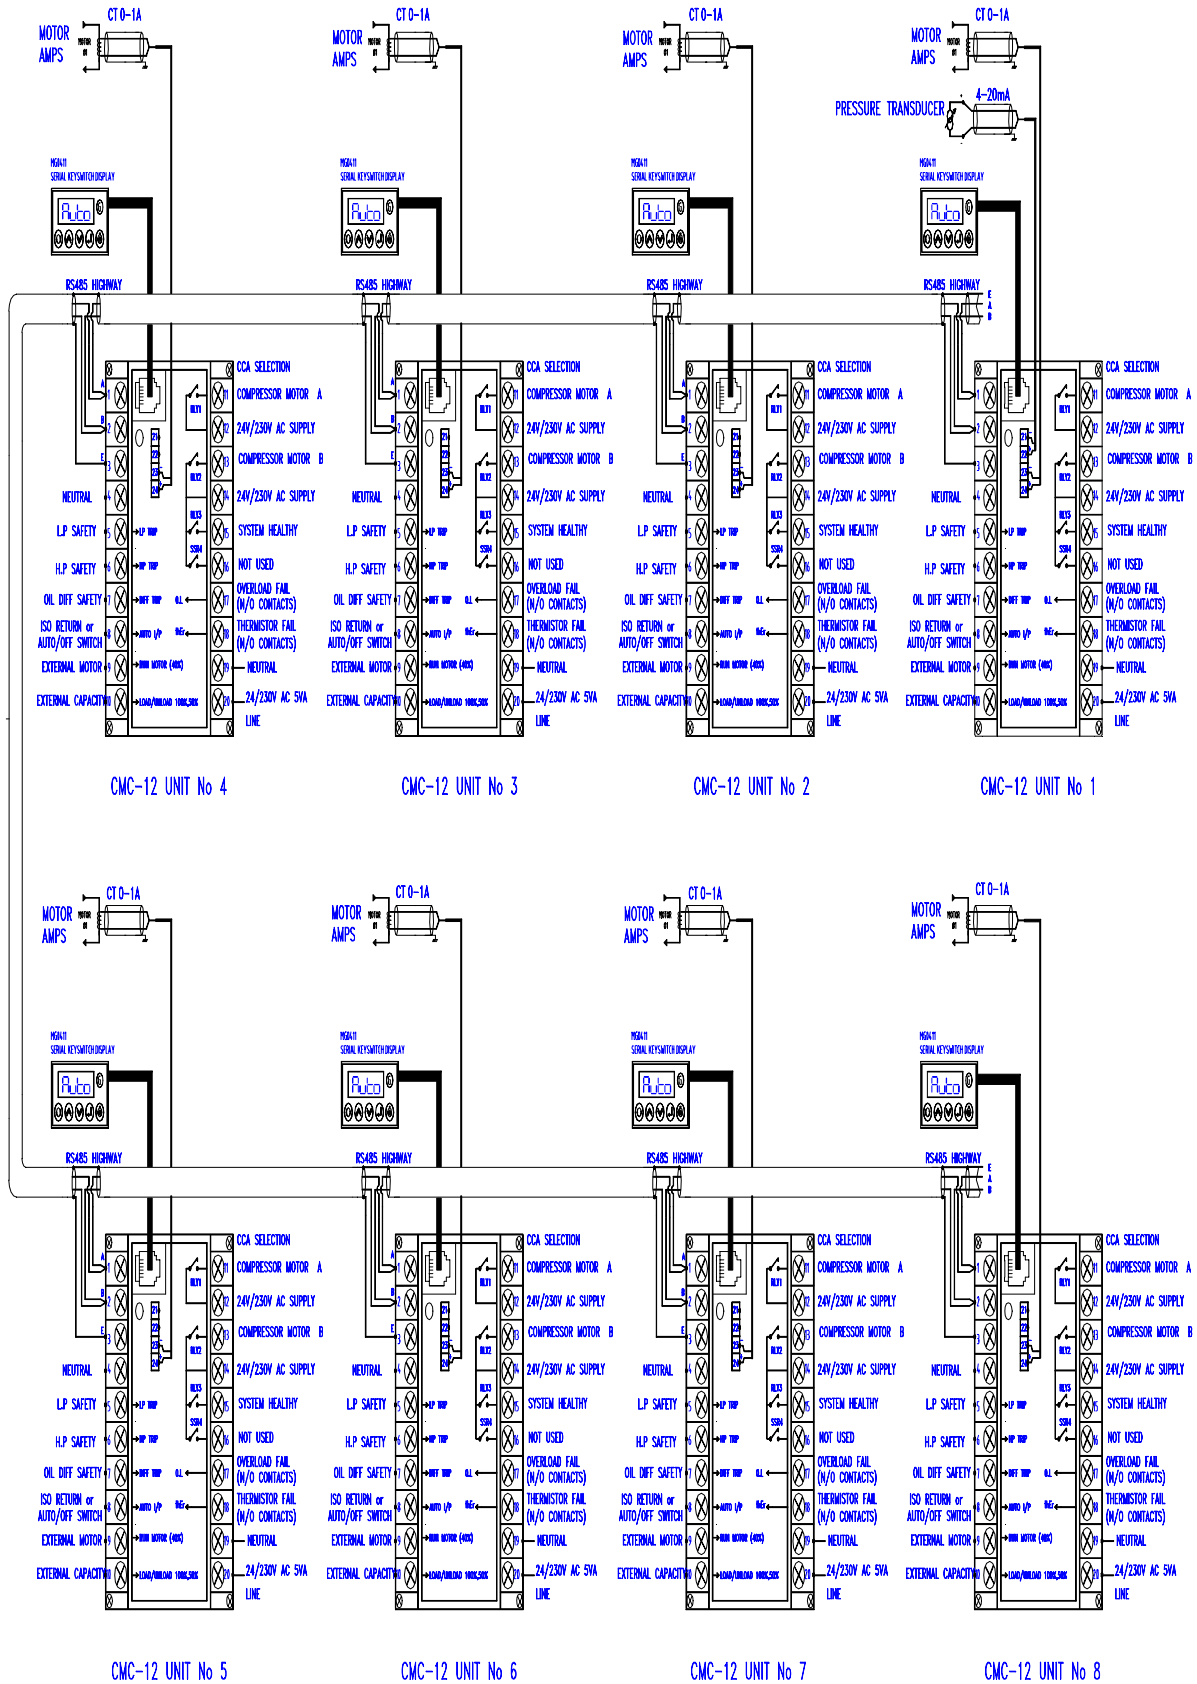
MOTOR AMPS
CT 0-1A
MGS411
SERIAL KEYSWITCH DISPLAY
Auto
RS485 HIGHWAY
CCA SELECTION
COMPRESSOR MOTOR A
24V/230V AC SUPPLY
COMPRESSOR MOTOR B
NEUTRAL
24V/230V AC SUPPLY
L.P SAFETY
SYSTEM HEALTHY
H.P SAFETY
NOT USED
OIL DIFF SAFETY
OVERLOAD FAIL (N/O CONTACTS)
ISO RETURN or AUTO/OFF SWITCH
THERMISTOR FAIL (N/O CONTACTS)
EXTERNAL MOTOR
NEUTRAL
EXTERNAL CAPACITY
24/230V AC 5VA LINE
CMC-12 UNIT No 4

MOTOR AMPS
CT 0-1A
MGS411
SERIAL KEYSWITCH DISPLAY
Auto
RS485 HIGHWAY
CCA SELECTION
COMPRESSOR MOTOR A
24V/230V AC SUPPLY
COMPRESSOR MOTOR B
NEUTRAL
24V/230V AC SUPPLY
L.P SAFETY
SYSTEM HEALTHY
H.P SAFETY
NOT USED
OIL DIFF SAFETY
OVERLOAD FAIL (N/O CONTACTS)
ISO RETURN or AUTO/OFF SWITCH
THERMISTOR FAIL (N/O CONTACTS)
EXTERNAL MOTOR
NEUTRAL
EXTERNAL CAPACITY
24/230V AC 5VA LINE
CMC-12 UNIT No 3

MOTOR AMPS
CT 0-1A
MGS411
SERIAL KEYSWITCH DISPLAY
Auto
RS485 HIGHWAY
CCA SELECTION
COMPRESSOR MOTOR A
24V/230V AC SUPPLY
COMPRESSOR MOTOR B
NEUTRAL
24V/230V AC SUPPLY
L.P SAFETY
SYSTEM HEALTHY
H.P SAFETY
NOT USED
OIL DIFF SAFETY
OVERLOAD FAIL (N/O CONTACTS)
ISO RETURN or AUTO/OFF SWITCH
THERMISTOR FAIL (N/O CONTACTS)
EXTERNAL MOTOR
NEUTRAL
EXTERNAL CAPACITY
24/230V AC 5VA LINE
CMC-12 UNIT No 2

MOTOR AMPS
CT 0-1A
PRESSURE TRANSDUCER
4-20mA
MGS411
SERIAL KEYSWITCH DISPLAY
Auto
RS485 HIGHWAY
CCA SELECTION
COMPRESSOR MOTOR A
24V/230V AC SUPPLY
COMPRESSOR MOTOR B
NEUTRAL
24V/230V AC SUPPLY
L.P SAFETY
SYSTEM HEALTHY
H.P SAFETY
NOT USED
OIL DIFF SAFETY
OVERLOAD FAIL (N/O CONTACTS)
ISO RETURN or AUTO/OFF SWITCH
THERMISTOR FAIL (N/O CONTACTS)
EXTERNAL MOTOR
NEUTRAL
EXTERNAL CAPACITY
24/230V AC 5VA LINE
CMC-12 UNIT No 1

MOTOR AMPS
CT 0-1A
MGS411
SERIAL KEYSWITCH DISPLAY
Auto
RS485 HIGHWAY
CCA SELECTION
COMPRESSOR MOTOR A
24V/230V AC SUPPLY
COMPRESSOR MOTOR B
NEUTRAL
24V/230V AC SUPPLY
L.P SAFETY
SYSTEM HEALTHY
H.P SAFETY
NOT USED
OIL DIFF SAFETY
OVERLOAD FAIL (N/O CONTACTS)
ISO RETURN or AUTO/OFF SWITCH
THERMISTOR FAIL (N/O CONTACTS)
EXTERNAL MOTOR
NEUTRAL
EXTERNAL CAPACITY
24/230V AC 5VA LINE
CMC-12 UNIT No 5

MOTOR AMPS
CT 0-1A
MGS411
SERIAL KEYSWITCH DISPLAY
Auto
RS485 HIGHWAY
CCA SELECTION
COMPRESSOR MOTOR A
24V/230V AC SUPPLY
COMPRESSOR MOTOR B
NEUTRAL
24V/230V AC SUPPLY
L.P SAFETY
SYSTEM HEALTHY
H.P SAFETY
NOT USED
OIL DIFF SAFETY
OVERLOAD FAIL (N/O CONTACTS)
ISO RETURN or AUTO/OFF SWITCH
THERMISTOR FAIL (N/O CONTACTS)
EXTERNAL MOTOR
NEUTRAL
EXTERNAL CAPACITY
24/230V AC 5VA LINE
CMC-12 UNIT No 6

MOTOR AMPS
CT 0-1A
MGS411
SERIAL KEYSWITCH DISPLAY
Auto
RS485 HIGHWAY
CCA SELECTION
COMPRESSOR MOTOR A
24V/230V AC SUPPLY
COMPRESSOR MOTOR B
NEUTRAL
24V/230V AC SUPPLY
L.P SAFETY
SYSTEM HEALTHY
H.P SAFETY
NOT USED
OIL DIFF SAFETY
OVERLOAD FAIL (N/O CONTACTS)
ISO RETURN or AUTO/OFF SWITCH
THERMISTOR FAIL (N/O CONTACTS)
EXTERNAL MOTOR
NEUTRAL
EXTERNAL CAPACITY
24/230V AC 5VA LINE
CMC-12 UNIT No 7

MOTOR AMPS
CT 0-1A
MGS411
SERIAL KEYSWITCH DISPLAY
Auto
RS485 HIGHWAY
CCA SELECTION
COMPRESSOR MOTOR A
24V/230V AC SUPPLY
COMPRESSOR MOTOR B
NEUTRAL
24V/230V AC SUPPLY
L.P SAFETY
SYSTEM HEALTHY
H.P SAFETY
NOT USED
OIL DIFF SAFETY
OVERLOAD FAIL (N/O CONTACTS)
ISO RETURN or AUTO/OFF SWITCH
THERMISTOR FAIL (N/O CONTACTS)
EXTERNAL MOTOR
NEUTRAL
EXTERNAL CAPACITY
24/230V AC 5VA LINE
CMC-12 UNIT No 8